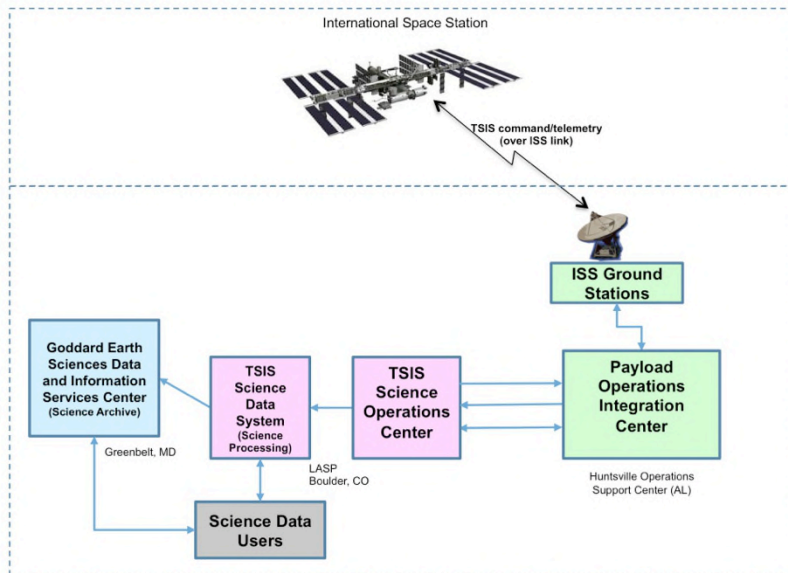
International Space Station

TSIS command/telemetry (over ISS link)

ISS Ground Stations

Goddard Earth Sciences Data and Information Services Center (Science Archive)

Greenbelt, MD

TSIS Science Data System (Science Processing)

TSIS Science Operations Center

LASP Boulder, CO

Payload Operations Integration Center

Huntsville Operations Support Center (AL)

Science Data Users